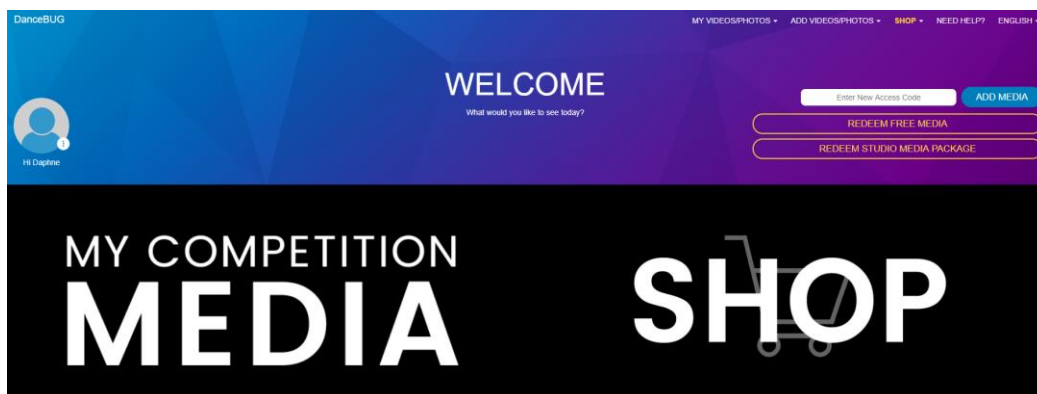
DanceBUG

MY VIDEOS/PHOTOS ▾ ADD VIDEOS/PHOTOS ▾ SHOP ▾ NEED HELP? ENGLISH

WELCOME

What would you like to see today?

Enter New Access Code

ADD MEDIA

REDEEM FREE MEDIA

REDEEM STUDIO MEDIA PACKAGE

Hi Daphne

MY COMPETITION MEDIA

SHOP